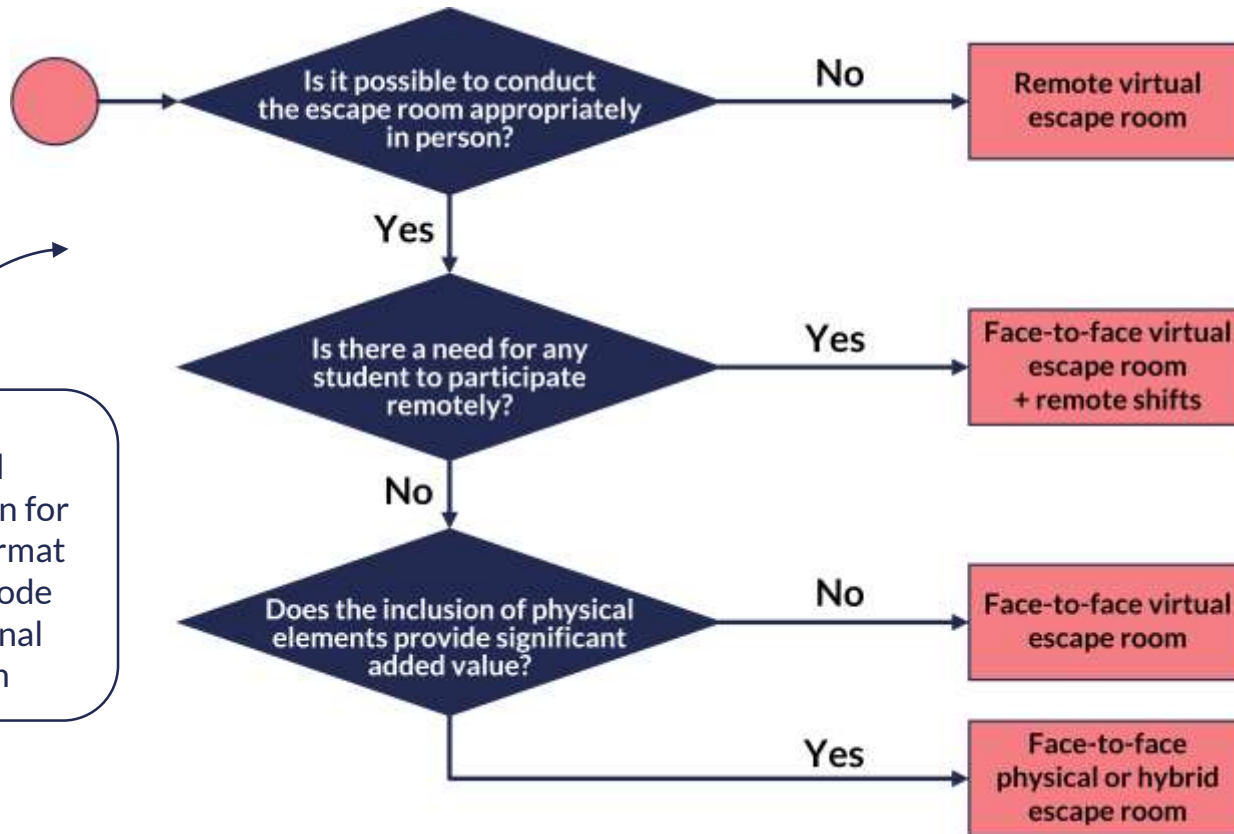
Is it possible to conduct the escape room appropriately in person?

No

Remote virtual escape room

Yes

Is there a need for any student to participate remotely?

Yes

Face-to-face virtual escape room + remote shifts

No

Does the inclusion of physical elements provide significant added value?

No

Face-to-face virtual escape room

Yes

Face-to-face physical or hybrid escape room

l
n for
rmat
ode
nal
n